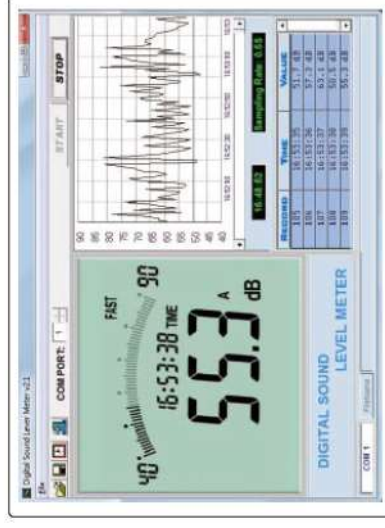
Digital Sound Level Meter v2.1

File

COM PORT: 1

FAST

40

90

16:53:38 TIME

55.3

A

dB

DIGITAL SOUND LEVEL METER

START

STOP

90

85

80

75

70

65

60

55

50

45

40

16:48:53

Sampling Rate: 0.5S

| RECORD | TIME | VALUE |
|---|---|---|
| 105 | 16:53:35 | 51.7 dB |
| 106 | 16:53:36 | 57.4 dB |
| 107 | 16:53:37 | 63.6 dB |
| 108 | 16:53:38 | 55.4 dB |
| 109 | 16:53:38 | 55.3 dB |

COM 1